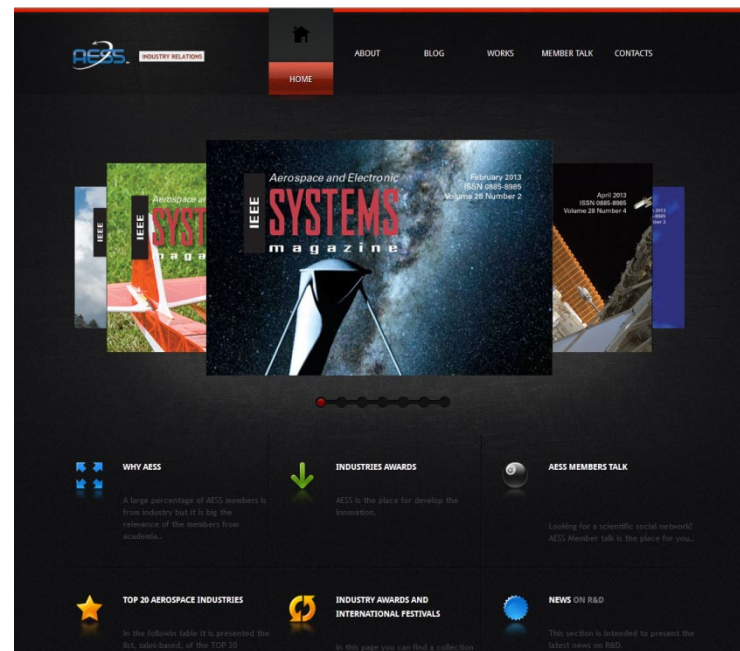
AESS INDUSTRY RELATIONS

HOME

ABOUT BLOG WORKS MEMBER TALK CONTACTS

IEEE Aerospace and Electronic SYSTEMS magazine February 2013 ISSN 0885-8985 Volume 28 Number 2

IEEE Aerospace a SYST aga

IEEE

April 2013 ISSN 0885-8985 Volume 28 Number 4

WHY AESS

A large percentage of AESS members is from industry but it is big the relevance of the members from academia...

INDUSTRIES AWARDS

AESS is the place for develop the innovation.

AESS MEMBERS TALK

Looking for a scientific social network? AESS Member talk is the place for you...

TOP 20 AEROSPACE INDUSTRIES

In the followin table it is presented the list, sales-based, of the TOP 20

INDUSTRY AWARDS AND INTERNATIONAL FESTIVALS

In this page you can find a collection

NEWS ON R&D

This section is intended to present the latest news on R&D.